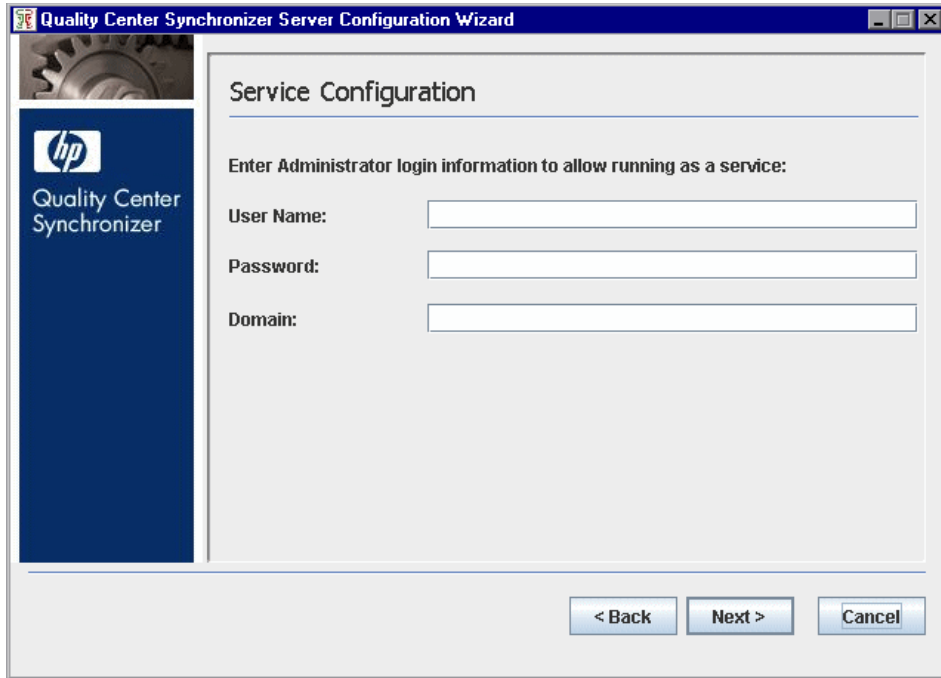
Quality Center Synchronizer Server Configuration Wizard

hp

Quality Center Synchronizer

Service Configuration

Enter Administrator login information to allow running as a service:

User Name:

Password:

Domain:

< Back

Next >

Cancel